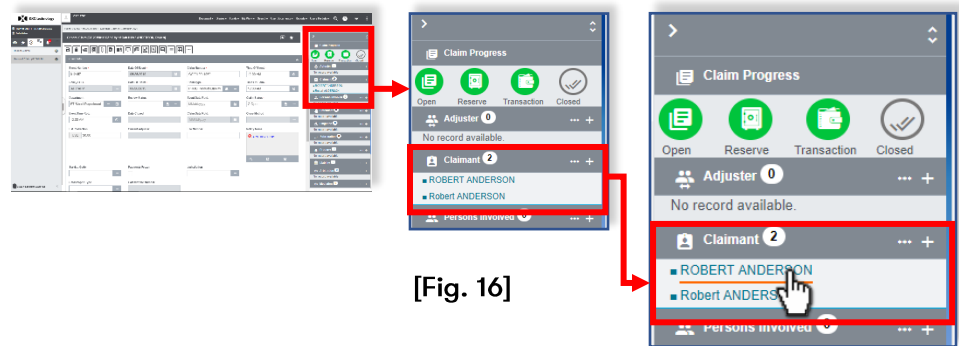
Claim Progress

Open Reserve Transaction Closed

Adjuster 0 ··· +

No record available.

Claimant 2 ··· +

ROBERT ANDERSON

Robert ANDERSON

Persons Involved

[Fig. 16]

Claim Progress

Open Reserve Transaction Closed

Adjuster 0 ··· +

No record available.

Claimant 2 ··· +

ROBERT ANDERSON

Robert ANDERS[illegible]

Persons Involved